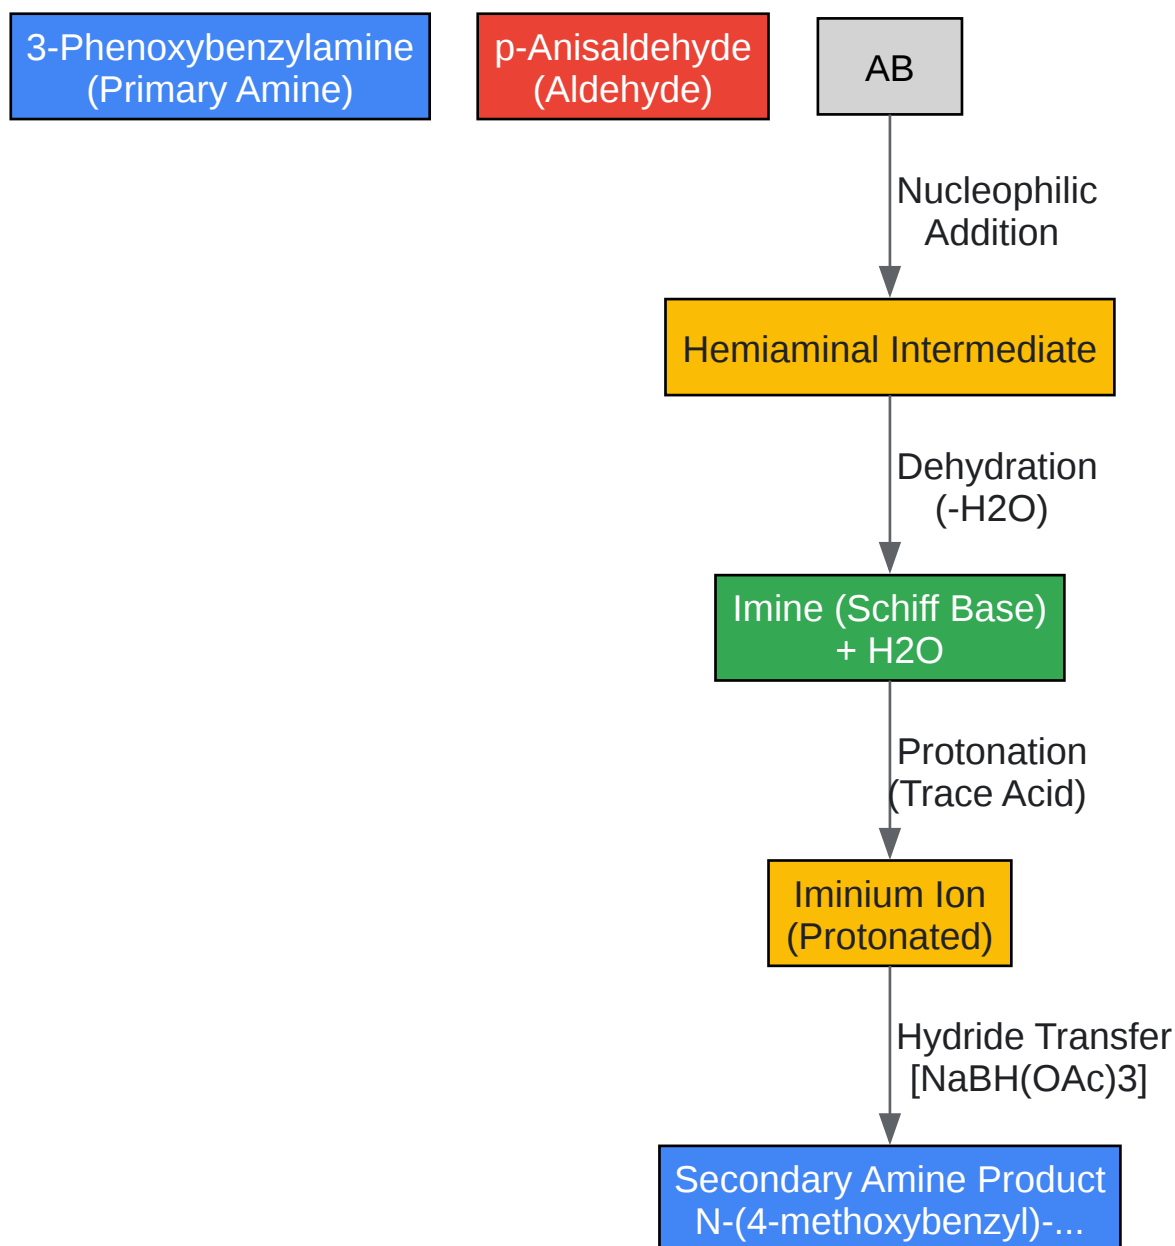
3-Phenoxybenzylamine
(Primary Amine)

p-Anisaldehyde
(Aldehyde)

AB

Nucleophilic
Addition

Hemiaminal Intermediate

Dehydration
(-H2O)

Imine (Schiff Base)
+ H2O

Protonation
(Trace Acid)

Iminium Ion
(Protonated)

Hydride Transfer
[NaBH(OAc)3]

Secondary Amine Product
N-(4-methoxybenzyl)-...